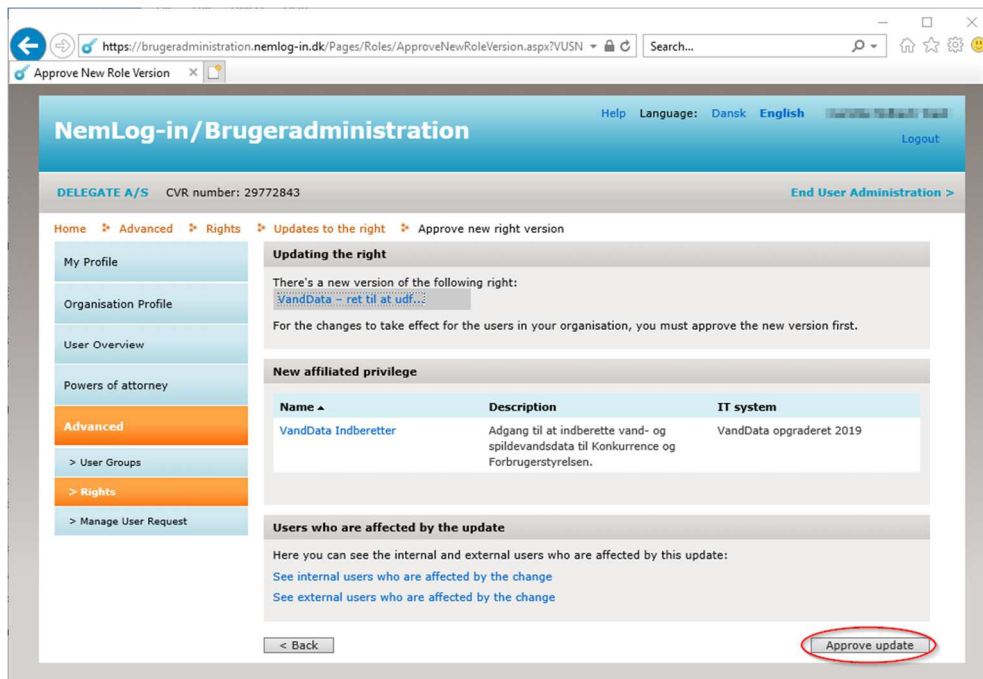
https://brugeradministration.nemlog-in.dk/Pages/Roles/ApproveNewRoleVersion.aspx?VUSN

Search...

Approve New Role Version

NemLog-in/Brugeradministration

Help Language: Dansk English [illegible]

Logout

DELEGATE A/S CVR number: 29772843

End User Administration >

Home > Advanced > Rights > Updates to the right > Approve new right version

My Profile

Organisation Profile

User Overview

Powers of attorney

Advanced

> User Groups

> Rights

> Manage User Request

Updating the right

There's a new version of the following right:

VandData – ret til at udf...

For the changes to take effect for the users in your organisation, you must approve the new version first.

New affiliated privilege

| Name ▲ | Description | IT system |
|---|---|---|
| VandData Indberetter | Adgang til at indberette vand- og spildevandsdata til Konkurrence og Forbrugerstyrelsen. | VandData opgraderet 2019 |

Users who are affected by the update

Here you can see the internal and external users who are affected by this update:

See internal users who are affected by the change

See external users who are affected by the change

< Back

Approve update